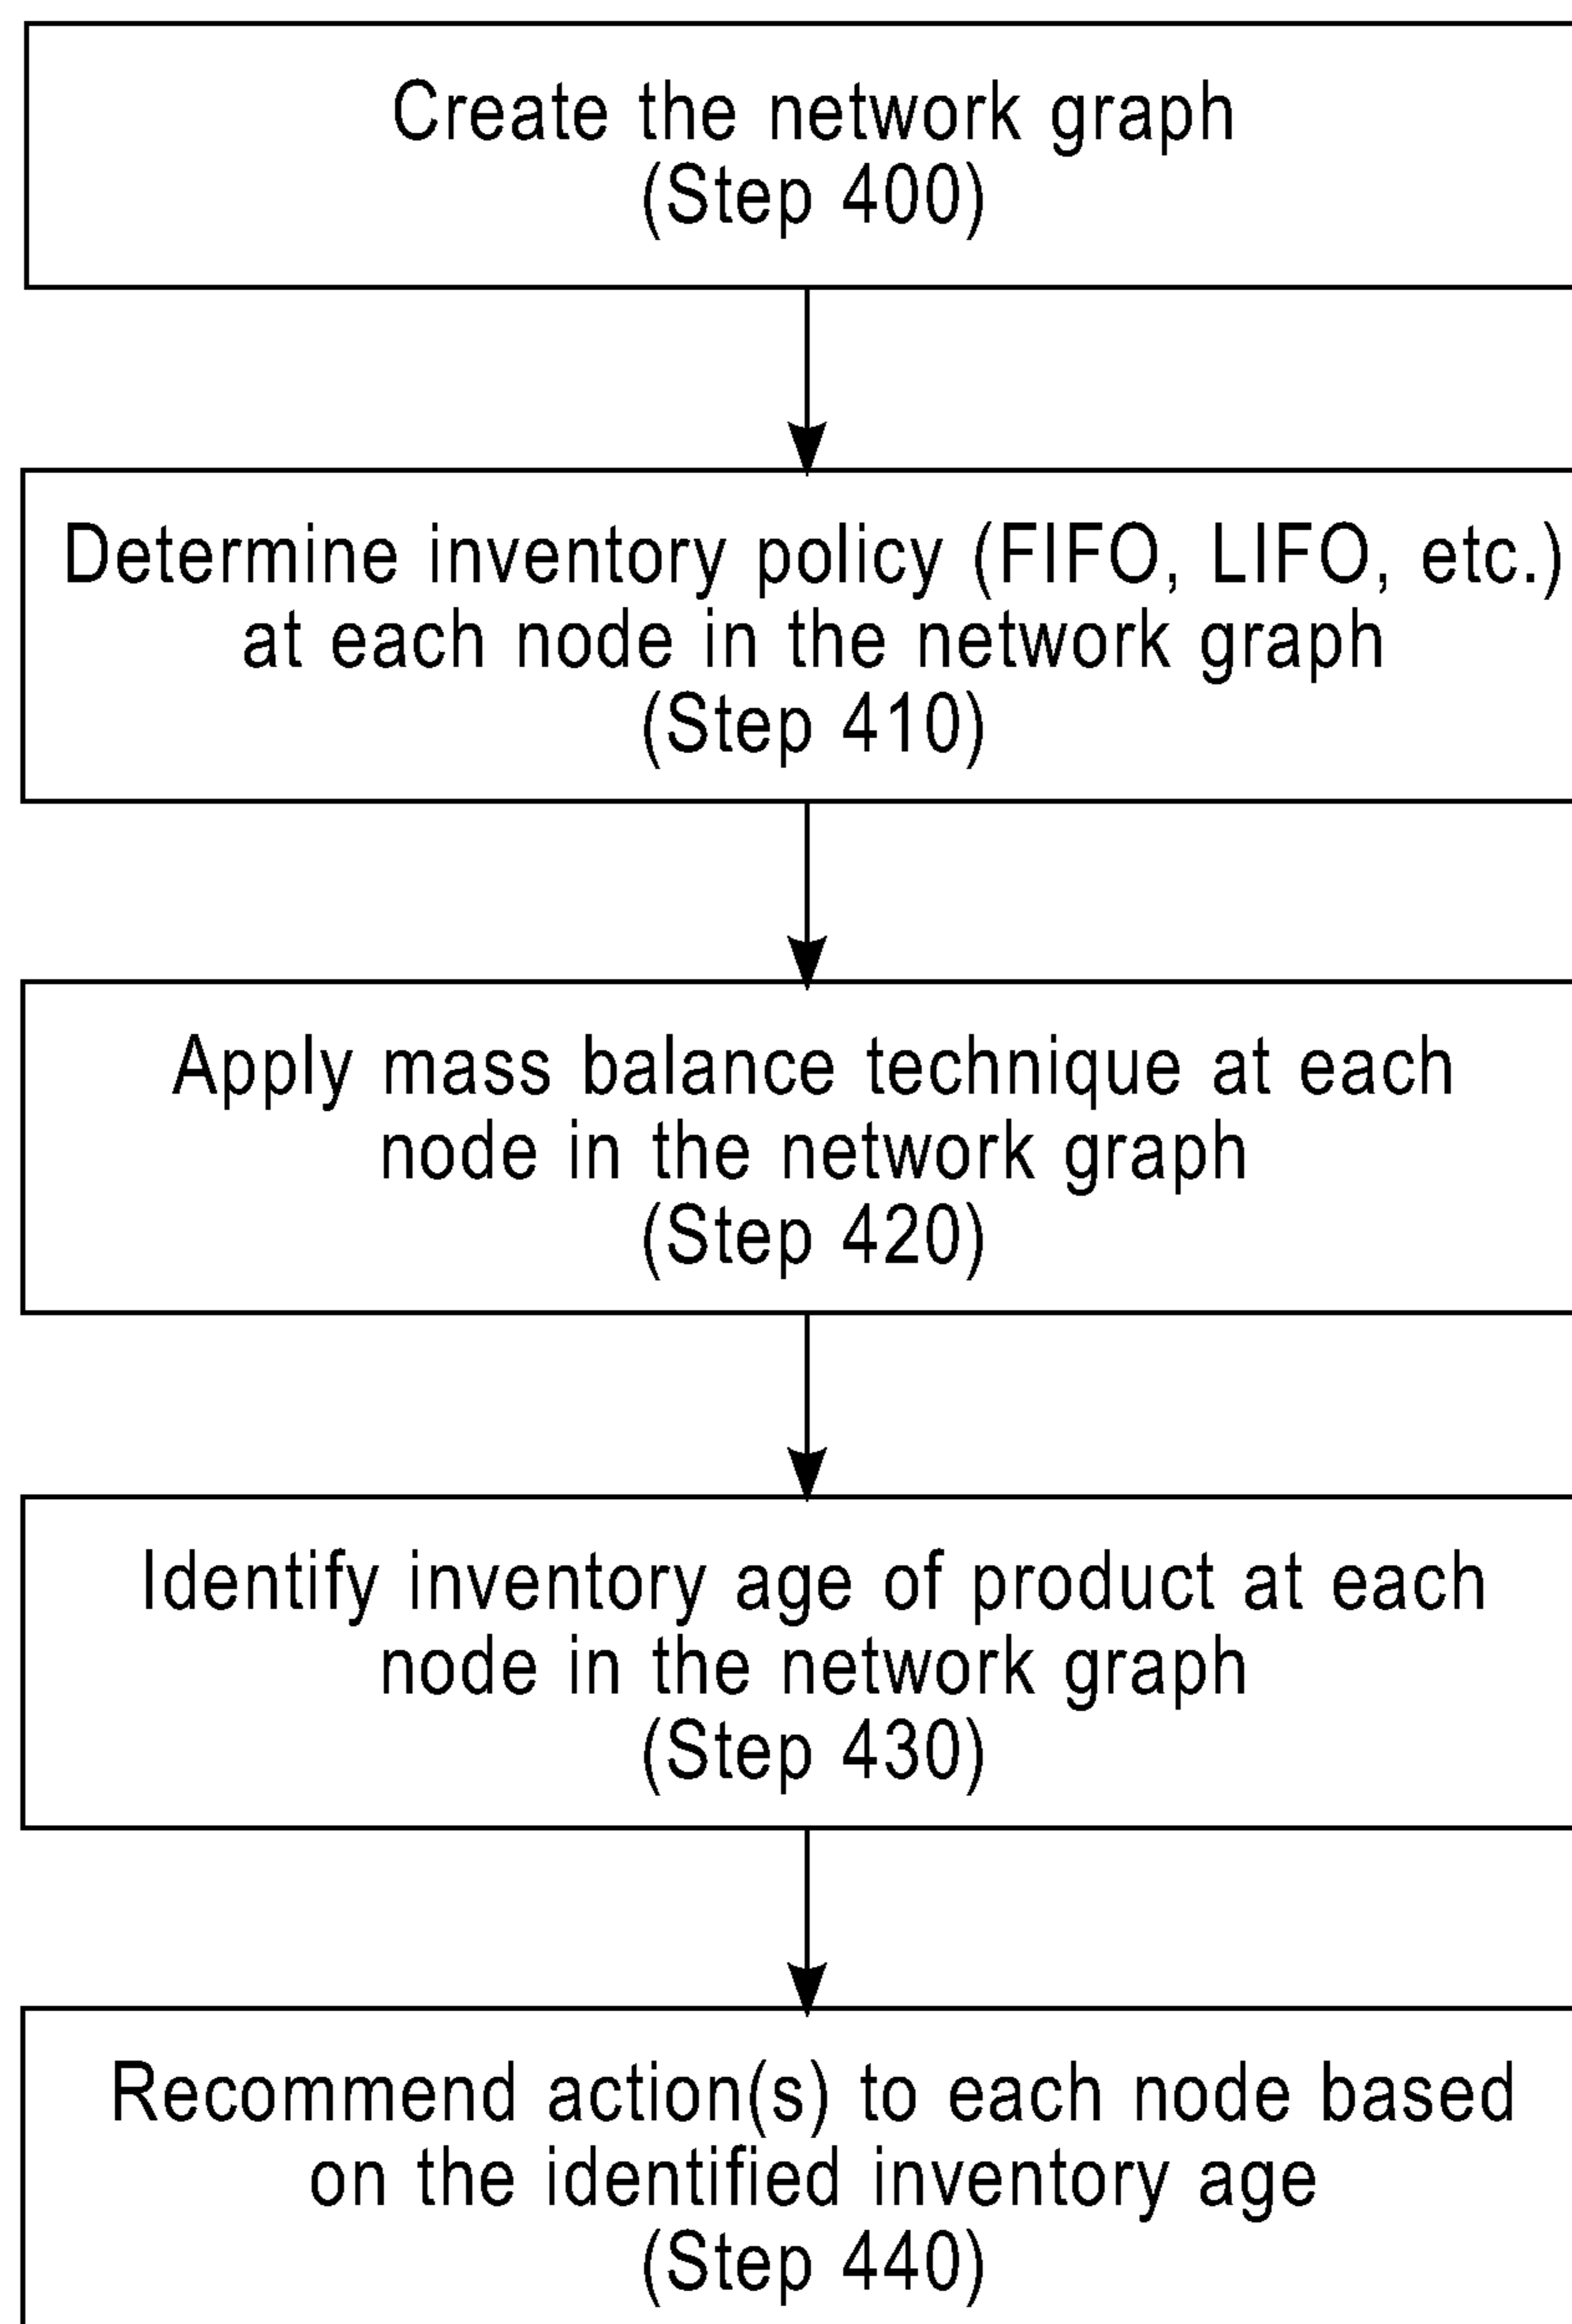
Create the network graph
(Step 400)

Determine inventory policy (FIFO, LIFO, etc.) at each node in the network graph
(Step 410)

Apply mass balance technique at each node in the network graph
(Step 420)

Identify inventory age of product at each node in the network graph
(Step 430)

Recommend action(s) to each node based on the identified inventory age
(Step 440)